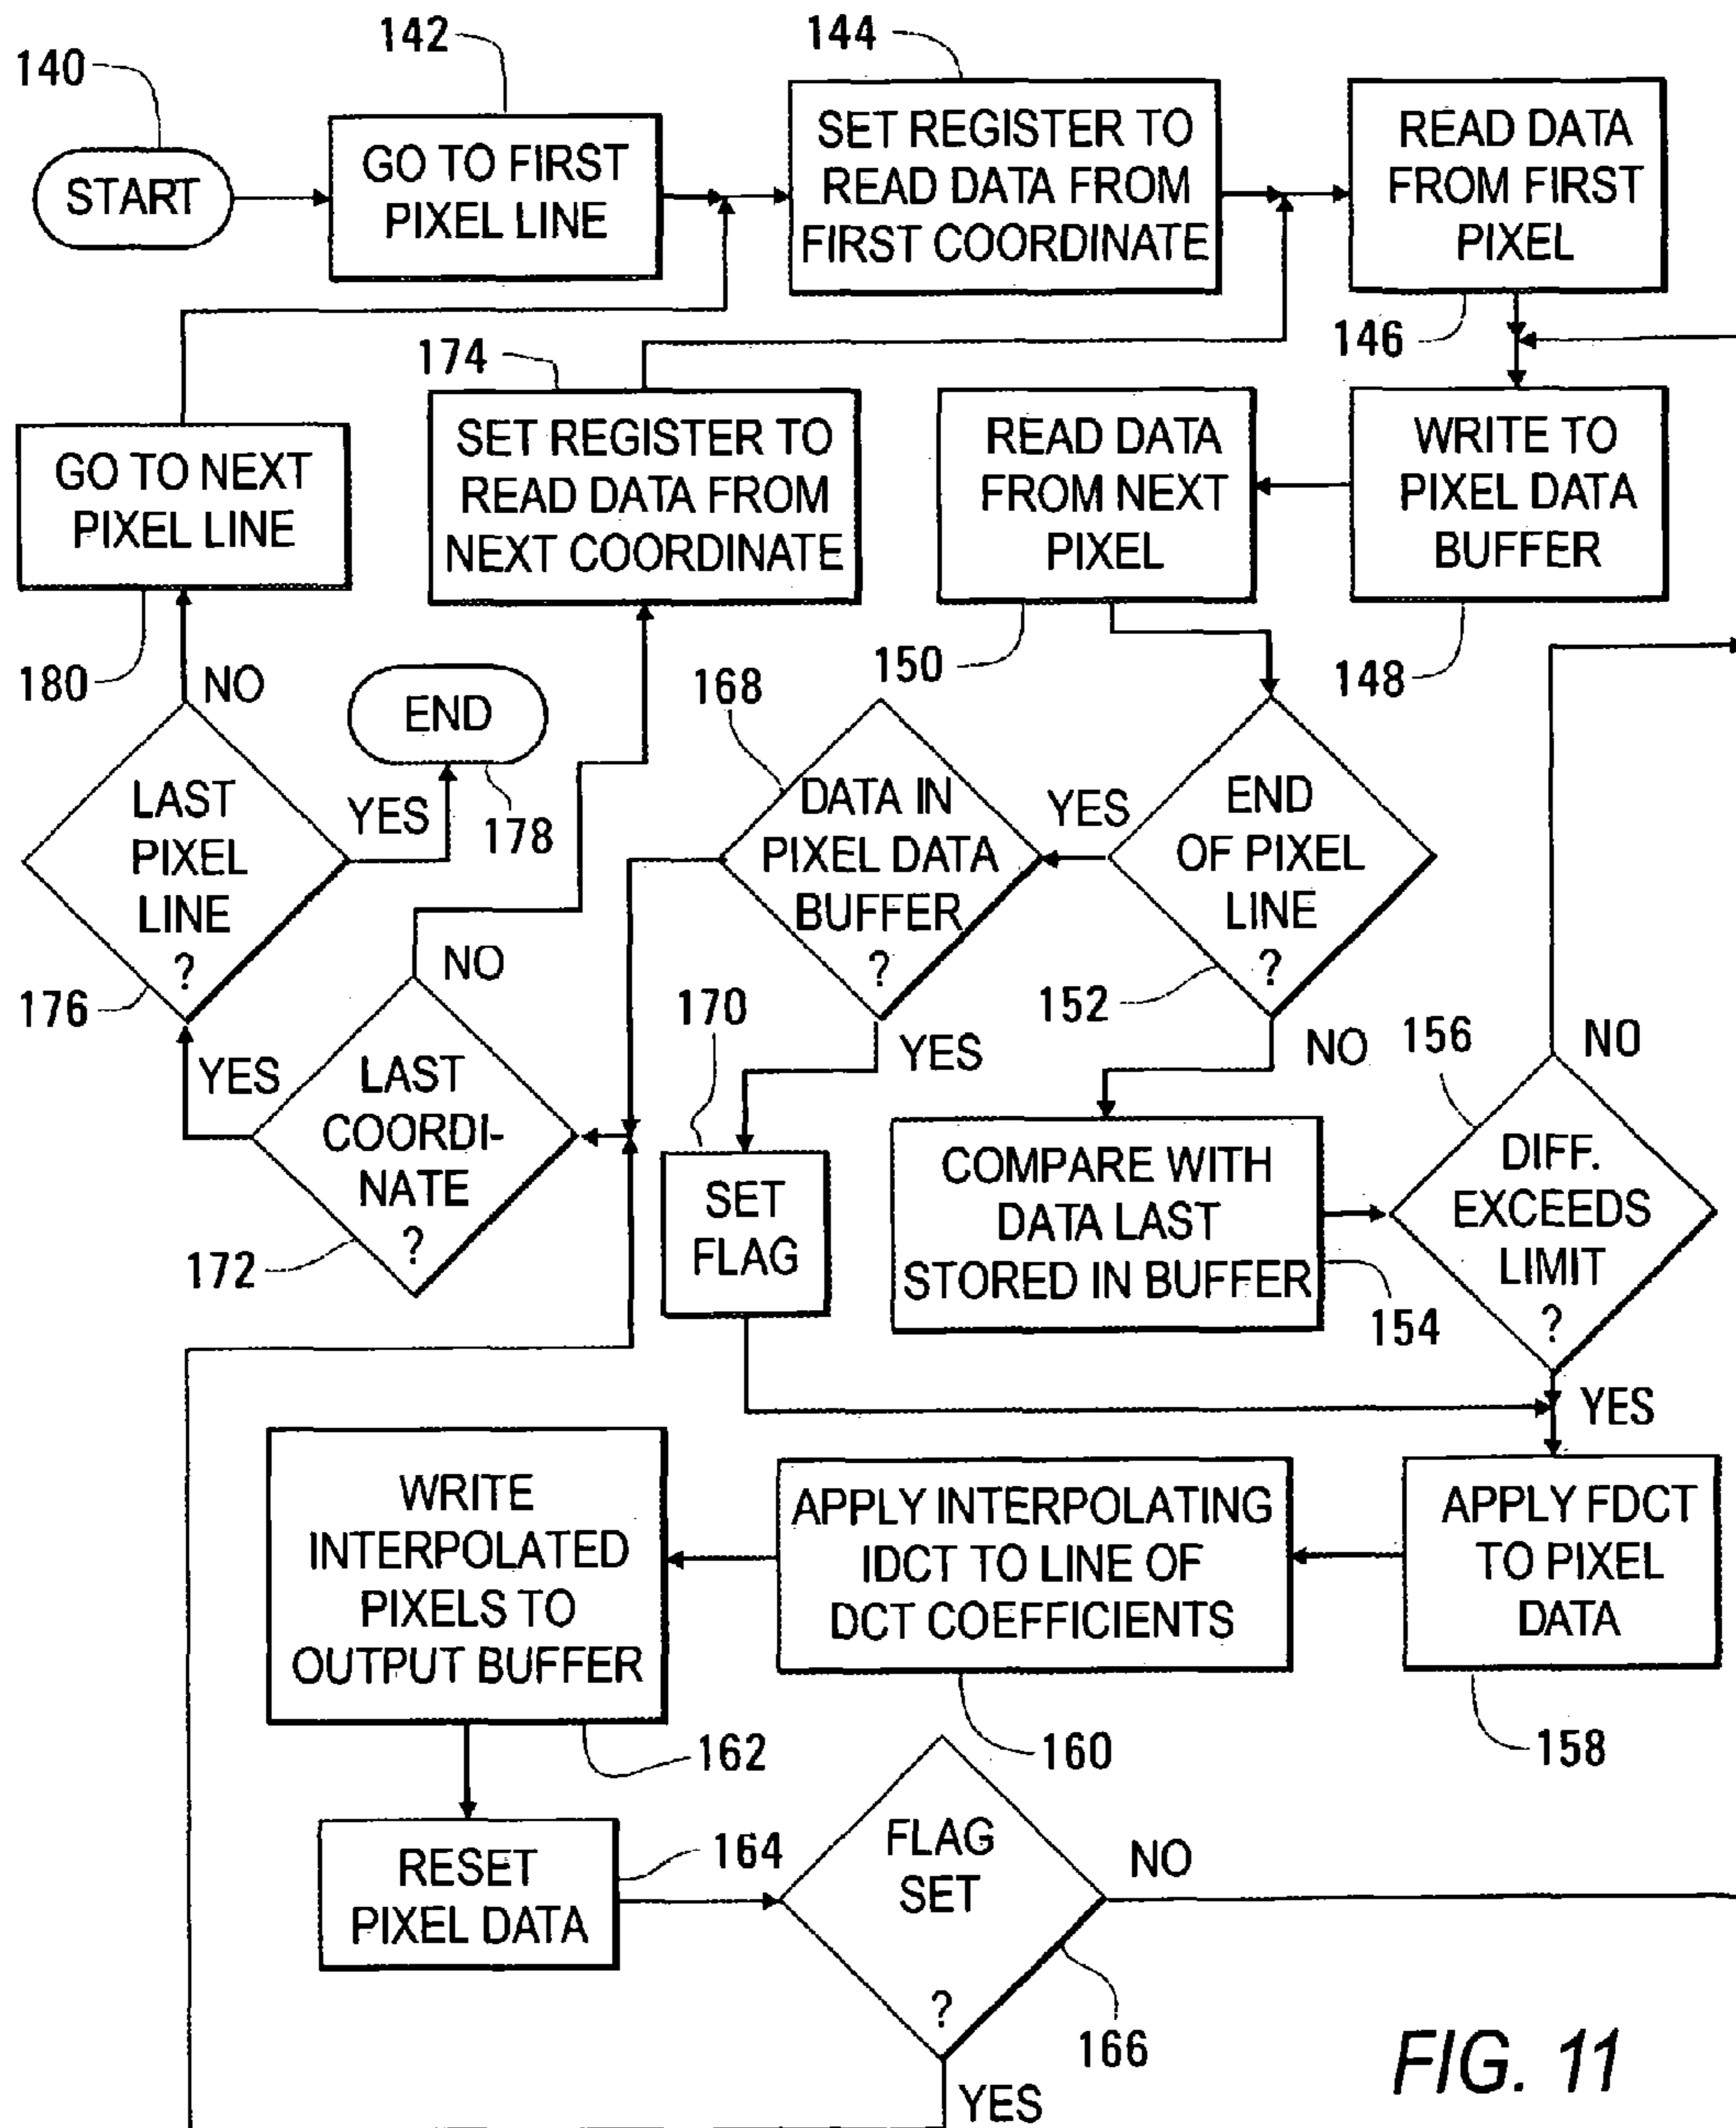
140
START
142
GO TO FIRST PIXEL LINE
144
SET REGISTER TO READ DATA FROM FIRST COORDINATE
READ DATA FROM FIRST PIXEL
146
174
GO TO NEXT PIXEL LINE
SET REGISTER TO READ DATA FROM NEXT COORDINATE
READ DATA FROM NEXT PIXEL
WRITE TO PIXEL DATA BUFFER
180
NO
END
168
150
148
LAST PIXEL LINE ?
YES
178
DATA IN PIXEL DATA BUFFER ?
YES
END OF PIXEL LINE ?
176
NO
170
152
YES
LAST COORDINATE ?
YES
NO
156
NO
SET FLAG
COMPARE WITH DATA LAST STORED IN BUFFER
DIFF. EXCEEDS LIMIT ?
172
154
YES
WRITE INTERPOLATED PIXELS TO OUTPUT BUFFER
APPLY INTERPOLATING IDCT TO LINE OF DCT COEFFICIENTS
APPLY FDCT TO PIXEL DATA
162
160
158
RESET PIXEL DATA
164
FLAG SET ?
NO
166
YES
FIG. 11